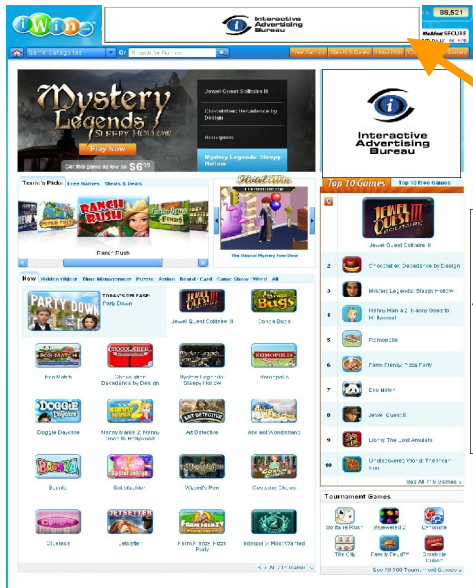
iWin

Interactive Advertising Bureau

99,521

McAfee SECURE

Game Categories

Search for Games

Mystery Legends Sleepy Hollow

Play Now

Get this game as low as $6.99

Jewel Quest Solitaire III

Chocolatier: Decadence by Design

Romopolis

Mystery Legends: Sleepy Hollow

Interactive Advertising Bureau

Team's Picks | Free Games | Steals & Deals

Ranch Rush

Top 10 Games | Top 10 Free Games

Jewel Quest Solitaire III

New | Hidden Object | Time Management | Puzzle | Action | Board/Card | Game Show | Word | All

TODAY'S FEATURED Party Down

Party Down

Jewel Quest Solitaire III

Cradle Bugs

Ice Match

Chocolatier: Decadence by Design

Mystery Legends: Sleepy Hollow

Romopolis

Doggie Daycare

Nanny Mania 2: Nanny Goes to Hollywood

Art Detective

Alice in Wonderland

Bookie

Bubble Bay

Wizard's Pen

Cookie Chase

Chateau

Jetsetter

Farm Frenzy: Pizza Party

Jewel Quest Mysteries

2 Chocolatier: Decadence by Design

3 Mystery Legends: Sleepy Hollow

4 Nanny Mania 2: Nanny Goes to Hollywood

5 Romopolis

6 Farm Frenzy: Pizza Party

7 Ice Match

8 Jewel Quest III

9 Liong: The Lost Amulets

10 Undiscovered World: The Incan Sun

See All Top Games

Tournament Games

See All 100 Tournament Games

See All 374 Games